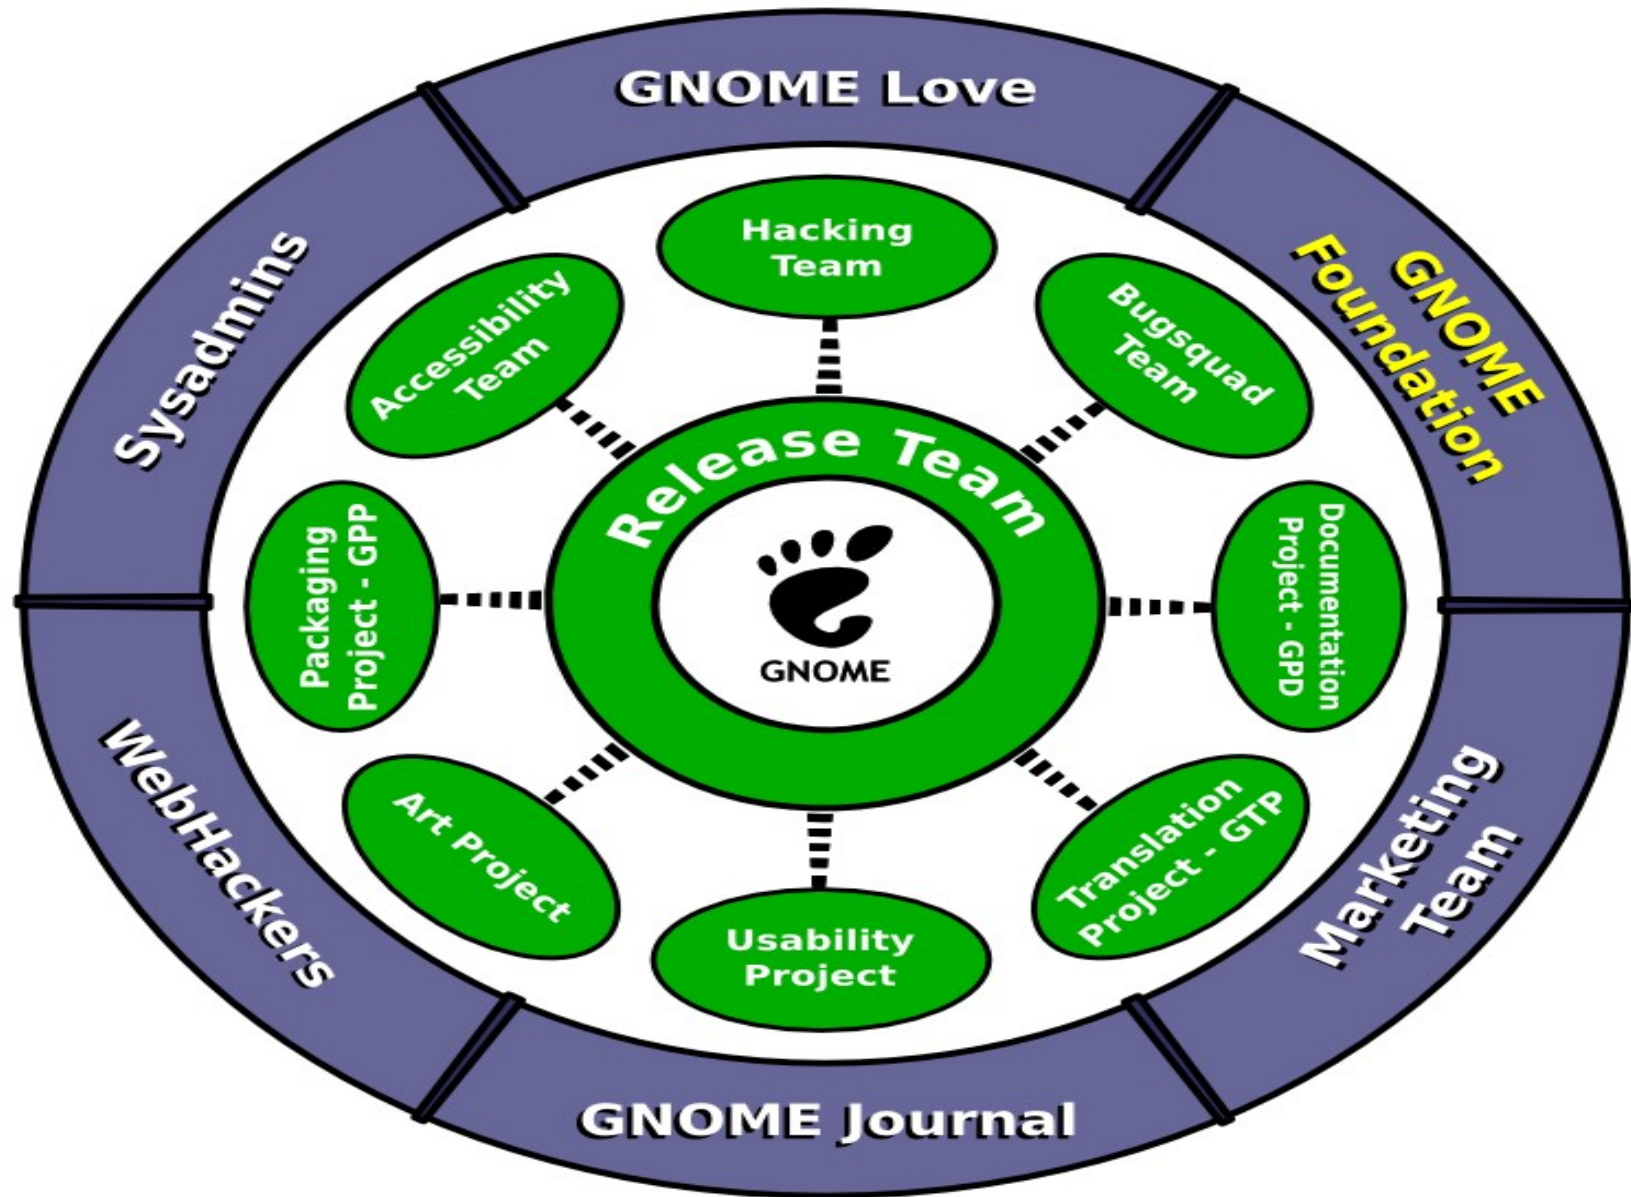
GNOME Love

GNOME Foundation

Marketing Team

GNOME Journal

WebHackers

Sysadmins

Hacking Team

Bugsquad Team

Documentation Project - GPD

Translation Project - GTP

Usability Project

Art Project

Packaging Project - GPP

Accessibility Team

Release Team

GNOME